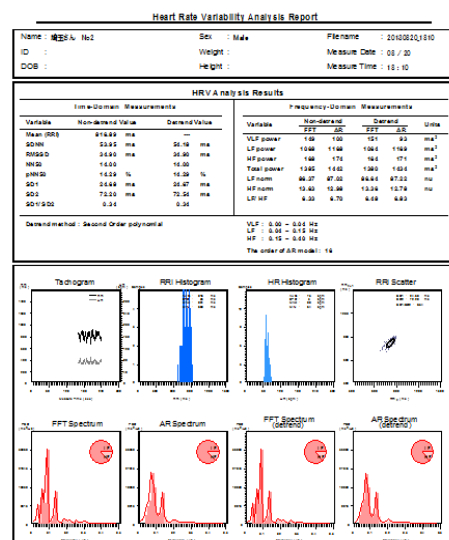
Heart Rate Variability Analysis Report

Name : 埼玉さん No2
Sex : Male
Filename : 20180820_1810
ID :
Weight :
Measure Date : 08 / 20
DOB :
Height :
Measure Time : 18 : 10

HRV Analysis Results

Time-Domain Measurements

| Variable | Non-detrend Value | | Detrend Value | |
|---|---|---|---|---|
| Mean (RRI) | 919.89 | ms | --- | |
| SDNN | 53.95 | ms | 51.19 | ms |
| RMSSD | 34.90 | ms | 35.90 | ms |
| NN50 | 14.00 | | 15.00 | |
| pNN50 | 15.29 | % | 16.29 | % |
| SD1 | 24.69 | ms | 25.37 | ms |
| SD2 | 73.30 | ms | 70.54 | ms |
| SD1/SD2 | 0.34 | | 0.36 | |

Detrend method : Second Order polynomial

Frequency-Domain Measurements

| Variable | Non-detrend FFT | Non-detrend AR | Detrend FFT | Detrend AR | Units |
|---|---|---|---|---|---|
| VLF power | 169 | 190 | 151 | 93 | ms² |
| LF power | 1098 | 1165 | 1098 | 1169 | ms² |
| HF power | 168 | 174 | 164 | 171 | ms² |
| Total power | 1365 | 1462 | 1390 | 1436 | ms² |
| LF norm | 86.37 | 87.02 | 86.64 | 87.23 | nu |
| HF norm | 13.63 | 12.98 | 13.36 | 12.76 | nu |
| LF/HF | 6.33 | 6.70 | 6.68 | 6.83 | |

VLF : 0.00 - 0.04 Hz
LF : 0.04 - 0.15 Hz
HF : 0.15 - 0.40 Hz
The order of AR model : 16

Tachogram
RRI Histogram
HR Histogram
RRI Scatter
FFT Spectrum
AR Spectrum
FFT Spectrum (detrend)
AR Spectrum (detrend)